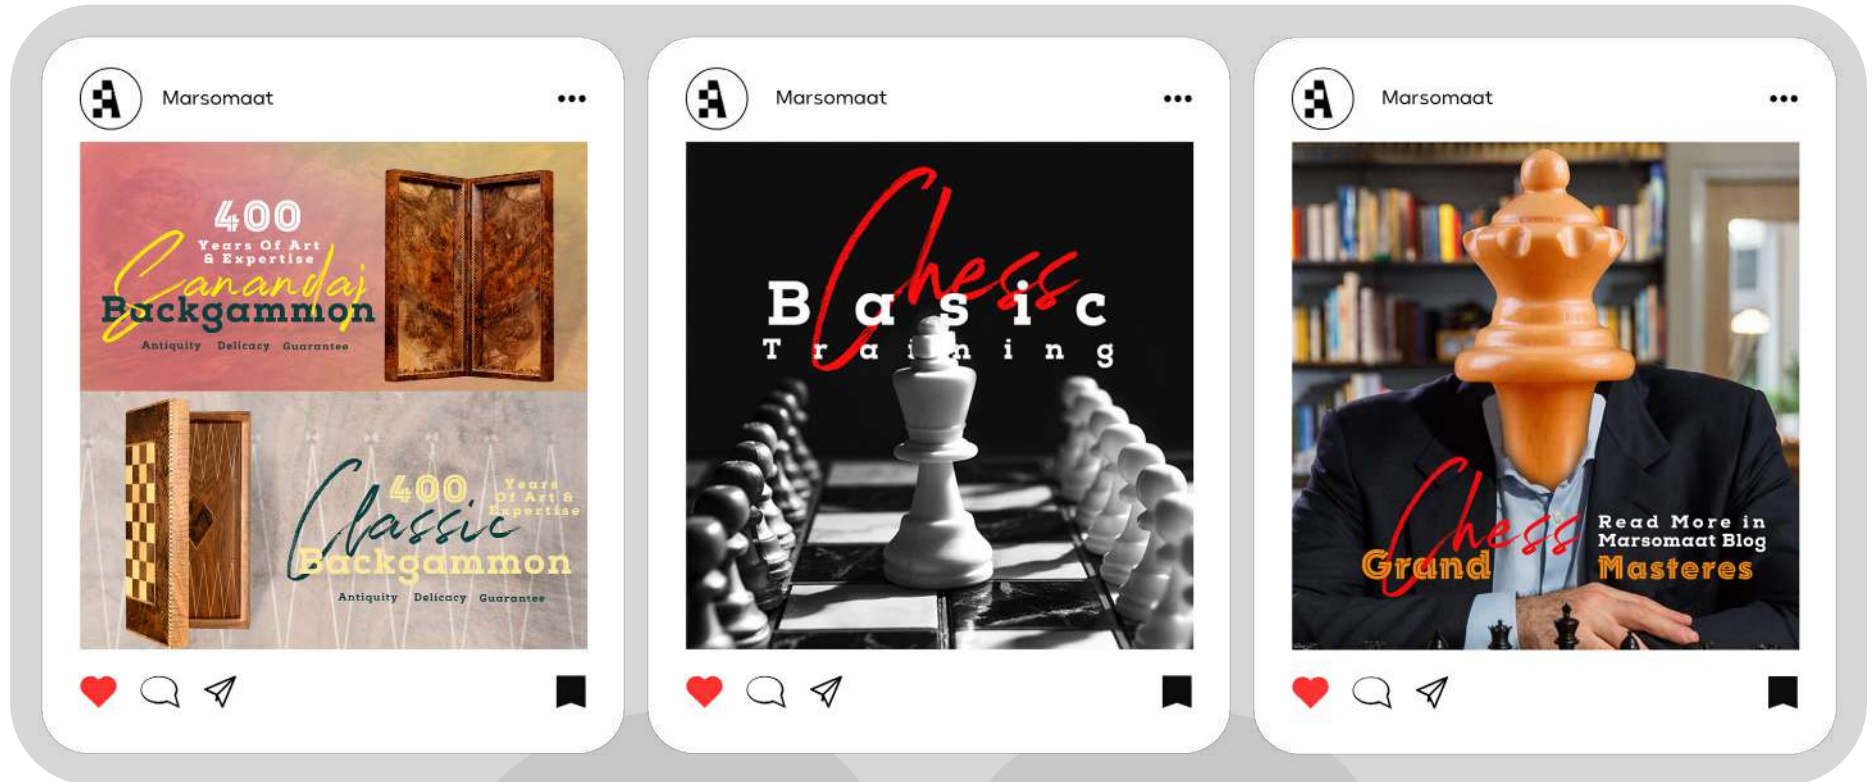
Marsomaat

400
Years Of Art & Expertise
Sanandaj
Backgammon
Antiquity Delicacy Guarantee

400
Years Of Art & Expertise
Classic
Backgammon
Antiquity Delicacy Guarantee

Marsomaat

Chess
Basic
Training

Marsomaat

Chess
Grand
Read More in Marsomaat Blog
Masteres